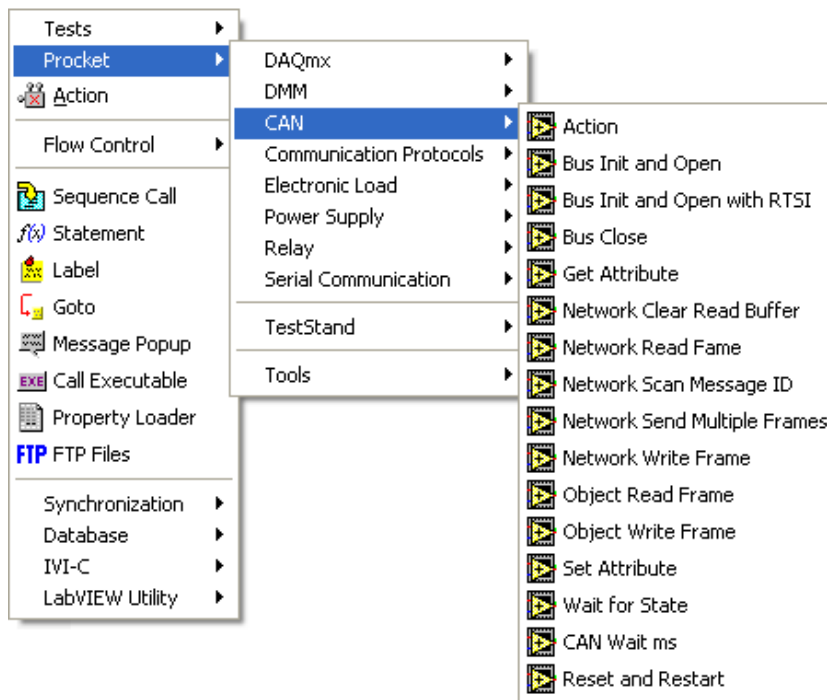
Tests
Procket
Action
Flow Control
Sequence Call
$f(x)$ Statement
Label
Goto
Message Popup
EXE Call Executable
Property Loader
FTP FTP Files
Synchronization
Database
IVI-C
LabVIEW Utility

DAQmx
DMM
CAN
Communication Protocols
Electronic Load
Power Supply
Relay
Serial Communication
TestStand
Tools

Action
Bus Init and Open
Bus Init and Open with RTSI
Bus Close
Get Attribute
Network Clear Read Buffer
Network Read Fame
Network Scan Message ID
Network Send Multiple Frames
Network Write Frame
Object Read Frame
Object Write Frame
Set Attribute
Wait for State
CAN Wait ms
Reset and Restart